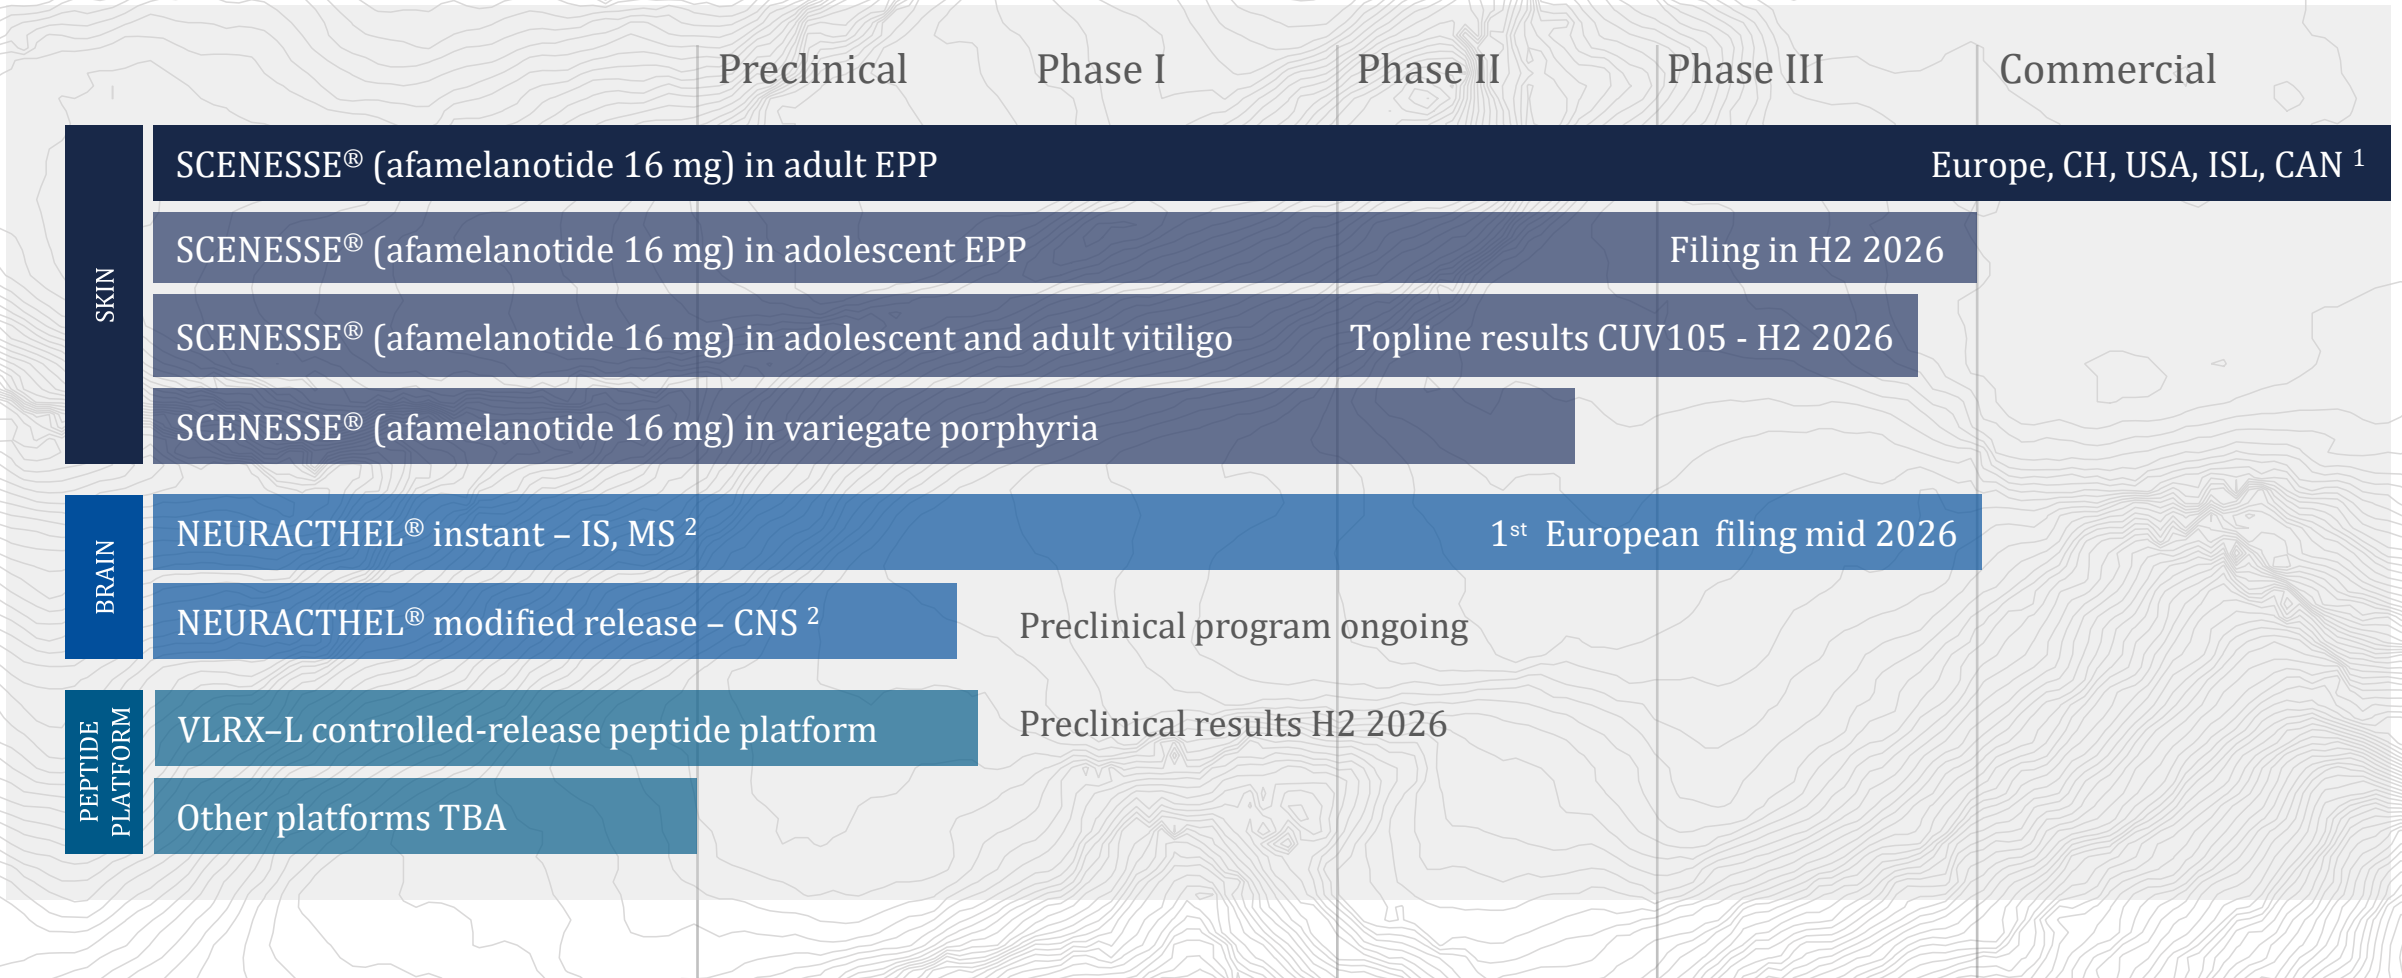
Preclinical Phase I Phase II Phase III Commercial

SKIN

SCENESSE® (afamelanotide 16 mg) in adult EPP Europe, CH, USA, ISL, CAN $^1$

SCENESSE® (afamelanotide 16 mg) in adolescent EPP Filing in H2 2026

SCENESSE® (afamelanotide 16 mg) in adolescent and adult vitiligo Topline results CUV105 - H2 2026

SCENESSE® (afamelanotide 16 mg) in variegate porphyria

BRAIN

NEURACTHEL® instant – IS, MS $^2$ 1$^{st}$ European filing mid 2026

NEURACTHEL® modified release – CNS $^2$ Preclinical program ongoing

PEPTIDE PLATFORM

VLRX–L controlled-release peptide platform Preclinical results H2 2026

Other platforms TBA